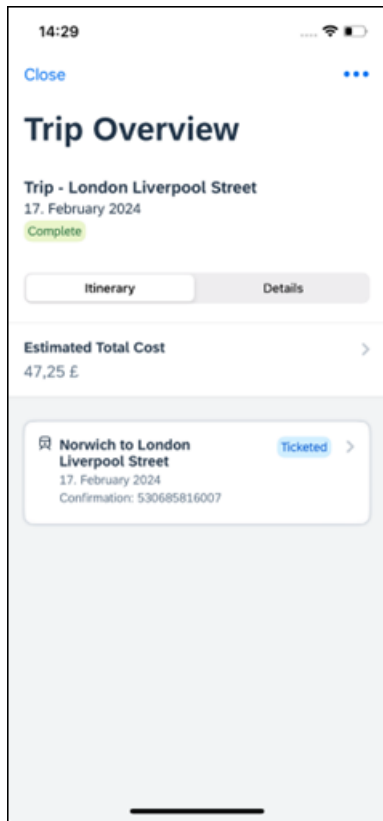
14:29

Close

Trip Overview

Trip - London Liverpool Street
17. February 2024
Complete

Itinerary
Details

Estimated Total Cost
47,25 £

Norwich to London Liverpool Street
17. February 2024
Confirmation: 530685816007
Ticketed